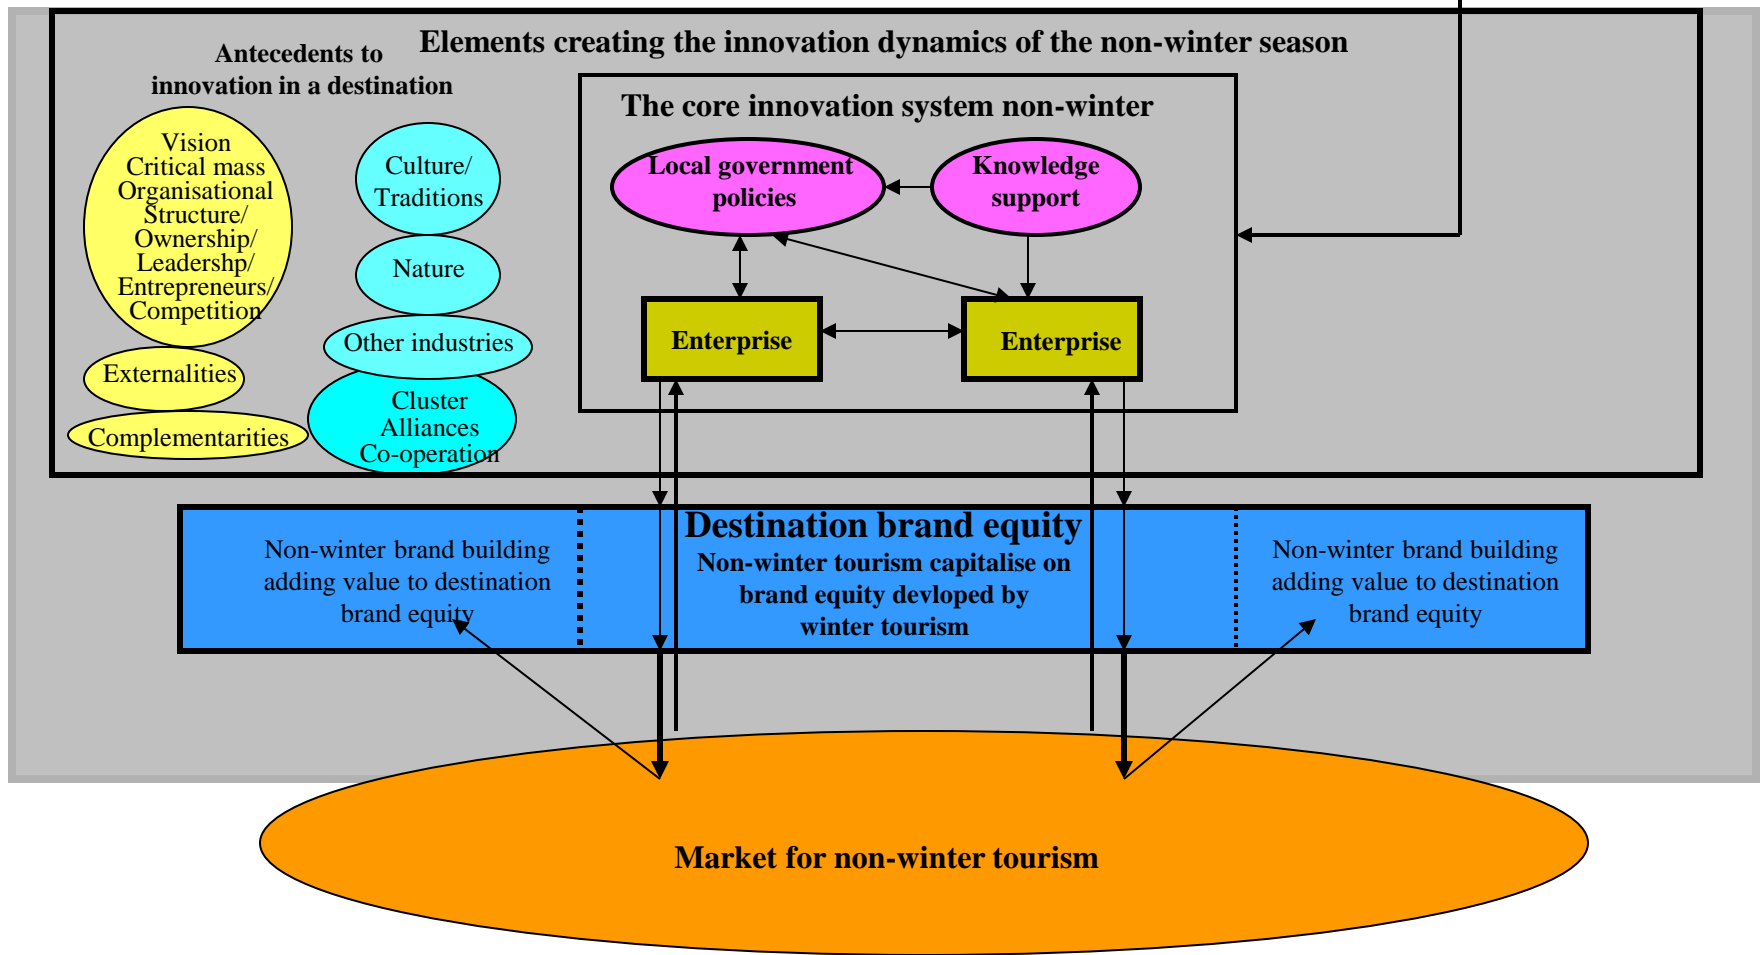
Antecedents to innovation in a destination

Elements creating the innovation dynamics of the non-winter season

Vision
Critical mass
Organisational Structure/
Ownership/
Leadershp/
Entrepreneurs/
Competition

Externalities

Complementarities

Culture/ Traditions

Nature

Other industries

Cluster
Alliances
Co-operation

The core innovation system non-winter

Local government policies

Knowledge support

Enterprise

Enterprise

Non-winter brand building adding value to destination brand equity

Destination brand equity
Non-winter tourism capitalise on brand equity devloped by winter tourism

Non-winter brand building adding value to destination brand equity

Market for non-winter tourism